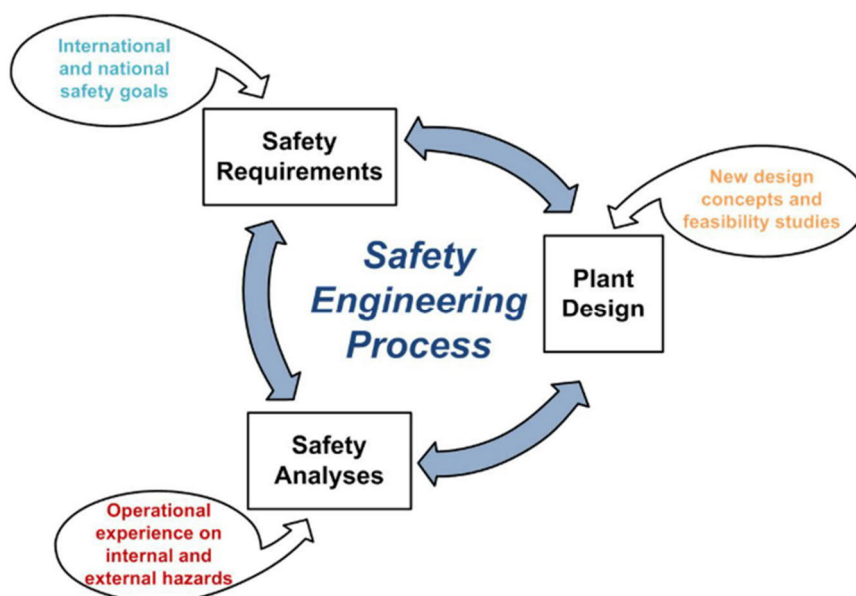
International and national safety goals

Safety Requirements

New design concepts and feasibility studies

Safety Engineering Process

Plant Design

Safety Analyses

Operational experience on internal and external hazards